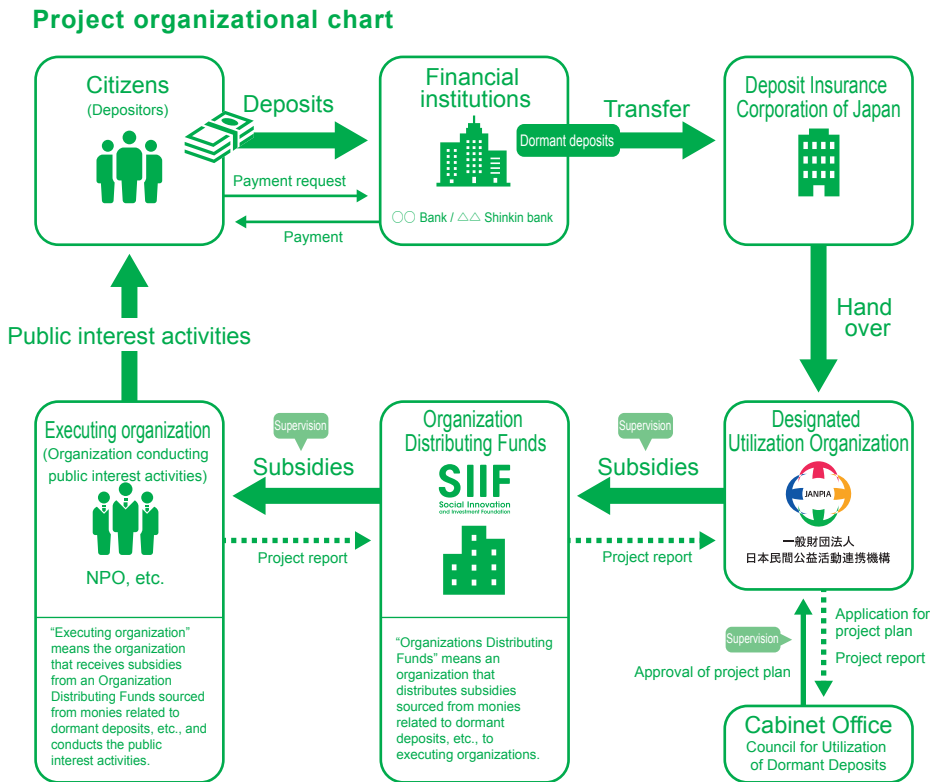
Project organizational chart

Citizens
(Depositors)

Deposits

Financial institutions

○○ Bank / △△ Shinkin bank

Dormant deposits

Transfer

Deposit Insurance Corporation of Japan

Payment request

Payment

Hand over

Public interest activities

Executing organization
(Organization conducting public interest activities)

NPO, etc.

"Executing organization" means the organization that receives subsidies from an Organization Distributing Funds sourced from monies related to dormant deposits, etc., and conducts the public interest activities.

Supervision

Subsidies

Project report

Organization Distributing Funds

SIIF
Social Innovation and Investment Foundation

"Organizations Distributing Funds" means an organization that distributes subsidies sourced from monies related to dormant deposits, etc., to executing organizations.

Supervision

Subsidies

Project report

Designated Utilization Organization

JANPIA

一般財団法人
日本民間公益活動連携機構

Application for project plan

Project report

Supervision

Approval of project plan

Cabinet Office
Council for Utilization of Dormant Deposits